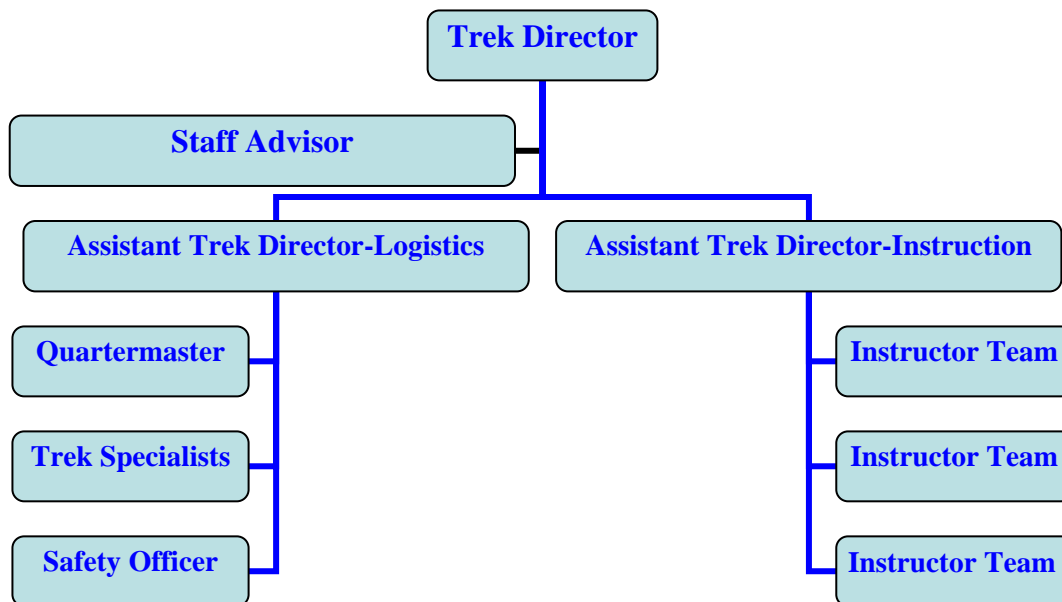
Trek Director

Staff Advisor

Assistant Trek Director-Logistics

Assistant Trek Director-Instruction

Quartermaster

Trek Specialists

Safety Officer

Instructor Team

Instructor Team

Instructor Team